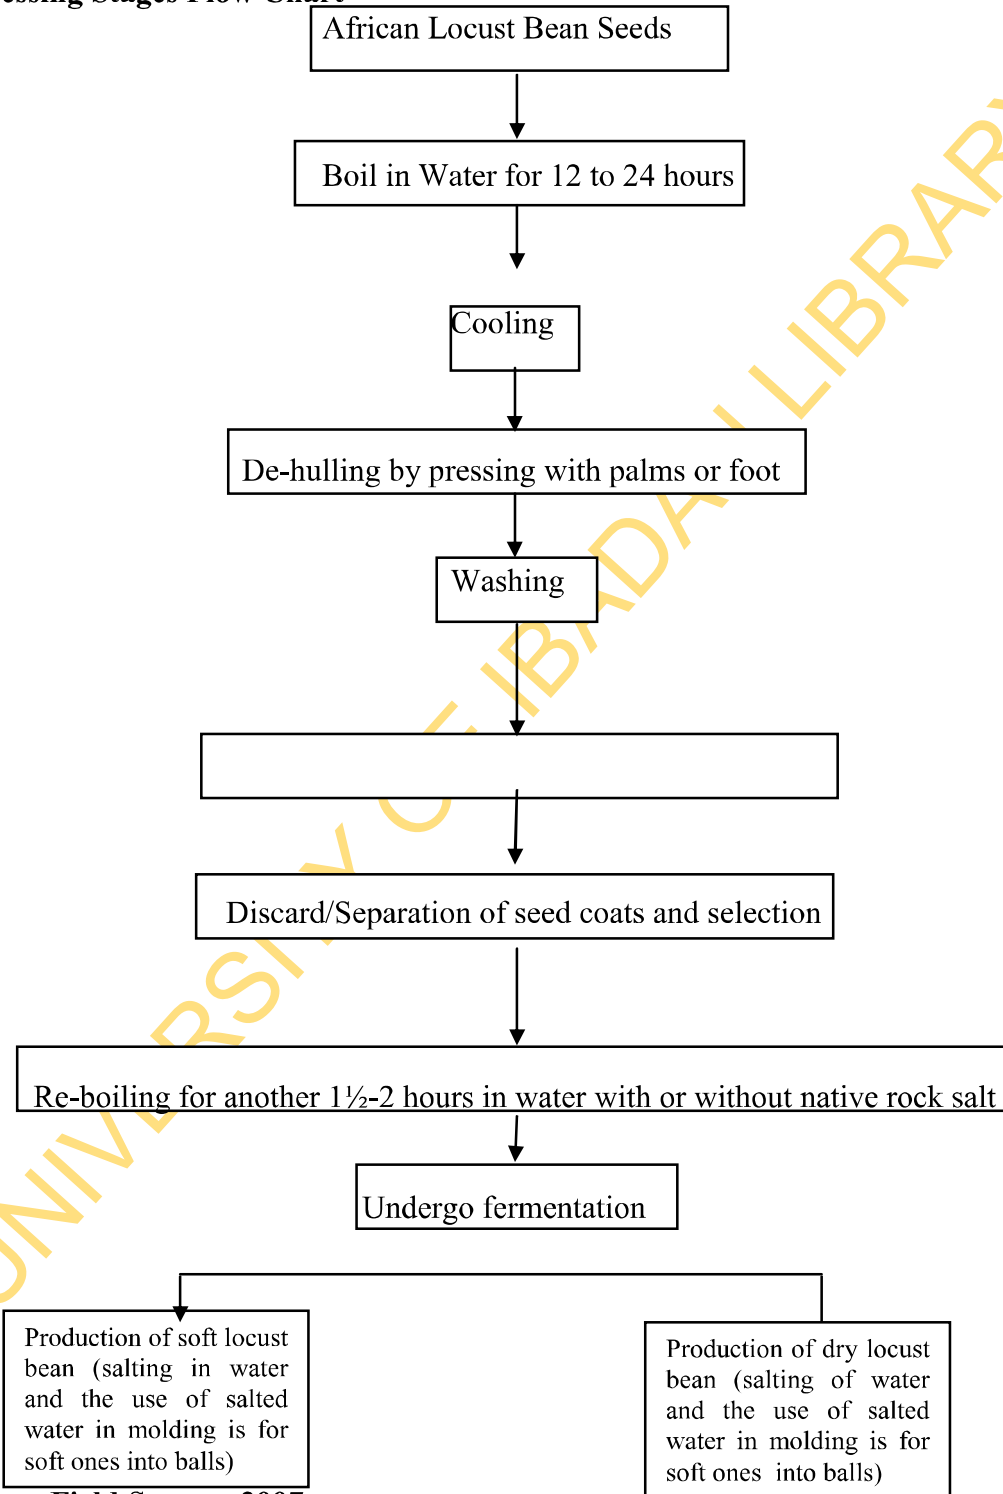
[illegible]essing Stages Flow Chart

African Locust Bean Seeds

Boil in Water for 12 to 24 hours

Cooling

De-hulling by pressing with palms or foot

Washing

Discard/Separation of seed coats and selection

Re-boiling for another 1½-2 hours in water with or without native rock salt

Undergo fermentation

Production of soft locust bean (salting in water and the use of salted water in molding is for soft ones into balls)

Production of dry locust bean (salting of water and the use of salted water in molding is for soft ones into balls)

Field S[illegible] 2007

UNIVERSITY OF IBADAN LIBRARY